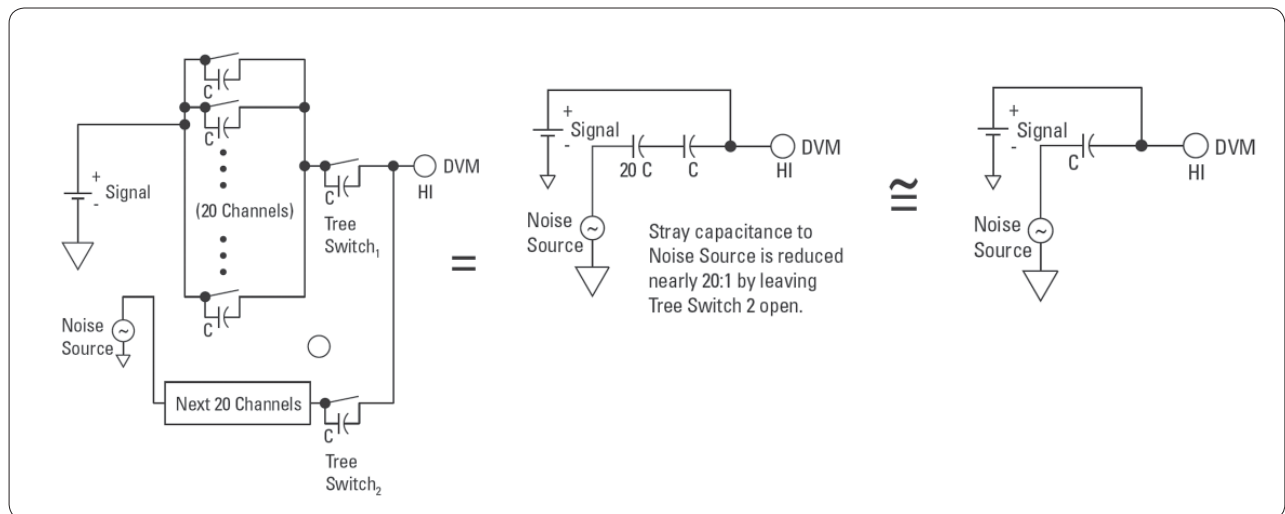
C
C
(20 Channels)
C
+
-
Signal
Tree Switch$_1$
DVM
HI
C
Noise Source
Next 20 Channels
C
Tree Switch$_2$

=

+
Signal
-
20 C
C
DVM
HI
Noise Source
Stray capacitance to Noise Source is reduced nearly 20:1 by leaving Tree Switch 2 open.

≅

+
Signal
-
C
DVM
HI
Noise Source